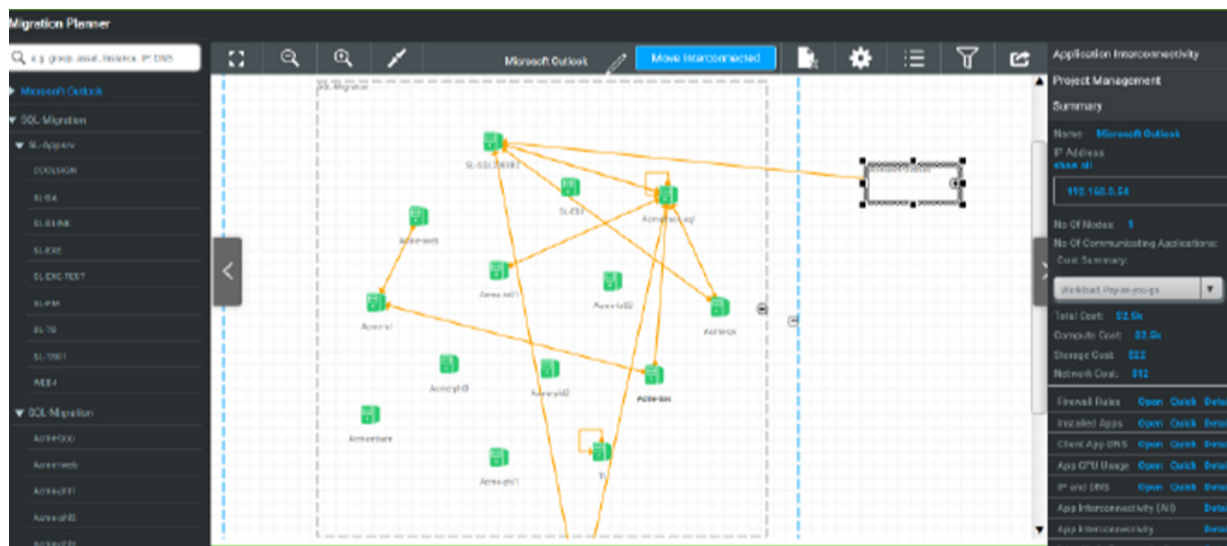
Migration Planner

e.g. group, asset, instance, IP DNS

Microsoft Outlook

Microsoft Outlook

Move Interconnected

Application Interconnectivity

Project Management

Summary

SQL Migration

SL-Apps

SL-Migration

COOLSIGN

SL-BA

SL-ELINK

SL-EXE

SL-EXE-TEST

SL-PM

SL-T2

SL-T001

WEB4

SQL-Migration

AcmeSQD

Acmeweb

AcmephP1

AcmephB

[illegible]

SL-SQL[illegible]

SL-EST

Acmephp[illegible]

Acmeweb

Acmephl1

Acmeweb2

Acmeapi

Acme1

AcmephB

AcmephG

Acme-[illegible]

Acmestore

Acmephl1

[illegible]

Name: Microsoft Outlook

IP Address

show all

192.168.0.54

No Of Nodes: 1

No Of Communicating Applications:

Cost Summary:

Workload, Pay-as-you-go

Total Cost: $2.8k

Compute Cost: $2.8k

Storage Cost: $22

Network Cost: $12

Firewall Rules Open Quick Deta

Installed Apps Open Quick Deta

Client App DNS Open Quick Deta

App CPU Usage Open Quick Deta

IP and DNS Open Quick Deta

App Interconnectivity (N) Open Quick Deta

App Interconnectivity Deta